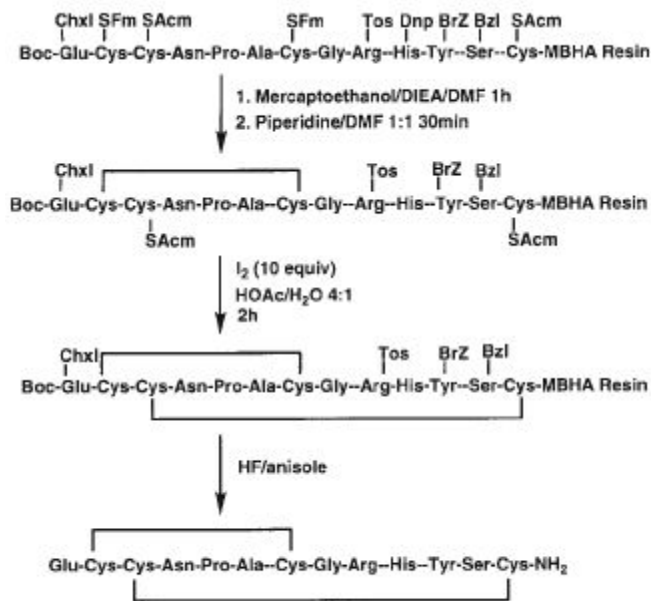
Chxl SFm SAcm SFm Tos Dnp BrZ Bzl SAcm
Boc-Glu-Cys-Cys-Asn-Pro-Ala-Cys-Gly-Arg-His-Tyr-Ser-Cys-MBHA Resin

1. Mercaptoethanol/DIEA/DMF 1h
2. Piperidine/DMF 1:1 30min

Chxl Tos BrZ Bzl
Boc-Glu-Cys-Cys-Asn-Pro-Ala-Cys-Gly-Arg-His-Tyr-Ser-Cys-MBHA Resin
SAcm SAcm

$I_2$ (10 equiv)
HOAc/$H_2O$ 4:1
2h

Chxl Tos BrZ Bzl
Boc-Glu-Cys-Cys-Asn-Pro-Ala-Cys-Gly-Arg-His-Tyr-Ser-Cys-MBHA Resin

HF/anisole

Glu-Cys-Cys-Asn-Pro-Ala-Cys-Gly-Arg-His-Tyr-Ser-Cys-$NH_2$